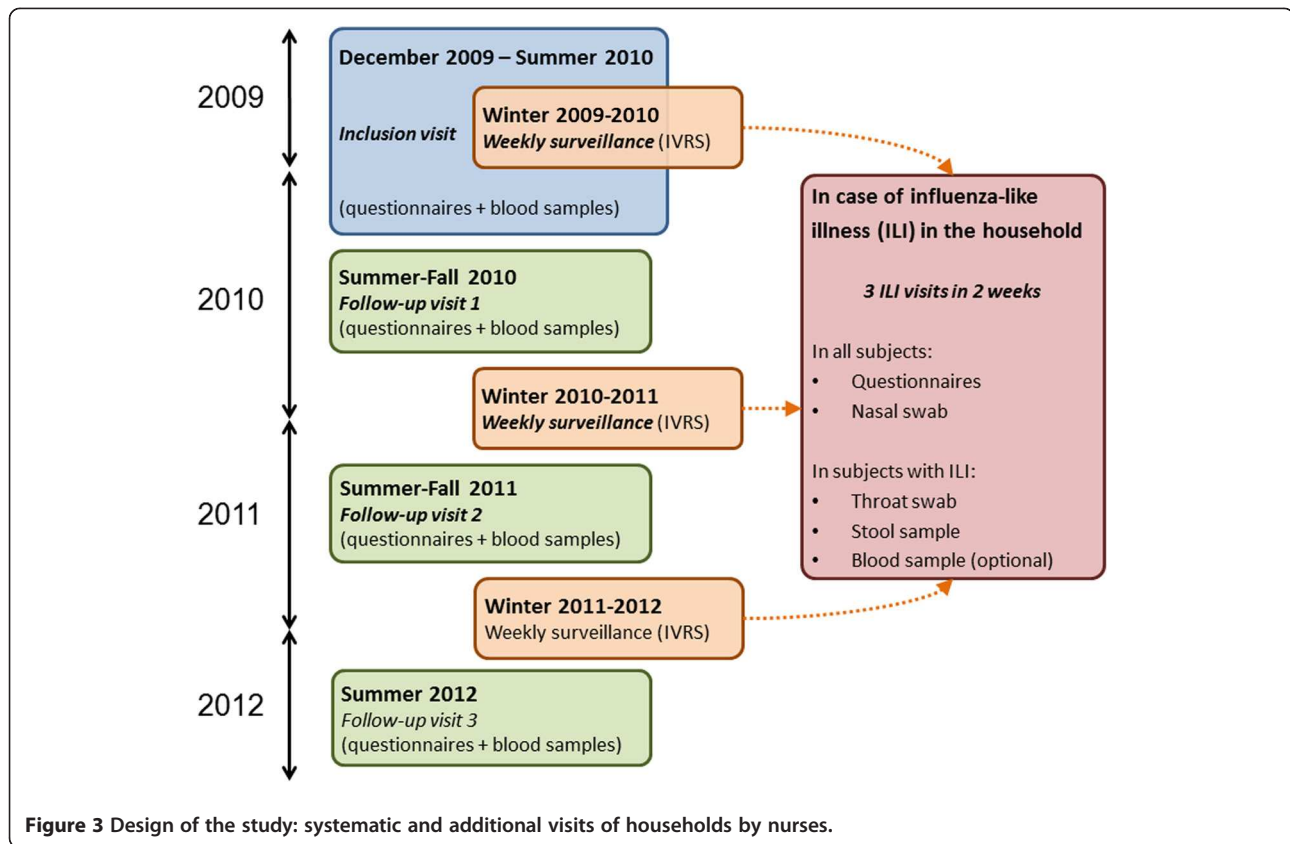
2009

December 2009 – Summer 2010

Inclusion visit

Winter 2009-2010
Weekly surveillance (IVRS)

(questionnaires + blood samples)

2010

Summer-Fall 2010
Follow-up visit 1
(questionnaires + blood samples)

Winter 2010-2011
Weekly surveillance (IVRS)

2011

Summer-Fall 2011
Follow-up visit 2
(questionnaires + blood samples)

Winter 2011-2012
Weekly surveillance (IVRS)

2012

Summer 2012
Follow-up visit 3
(questionnaires + blood samples)

In case of influenza-like illness (ILI) in the household

3 ILI visits in 2 weeks

In all subjects:
• Questionnaires
• Nasal swab

In subjects with ILI:
• Throat swab
• Stool sample
• Blood sample (optional)

Figure 3 Design of the study: systematic and additional visits of households by nurses.